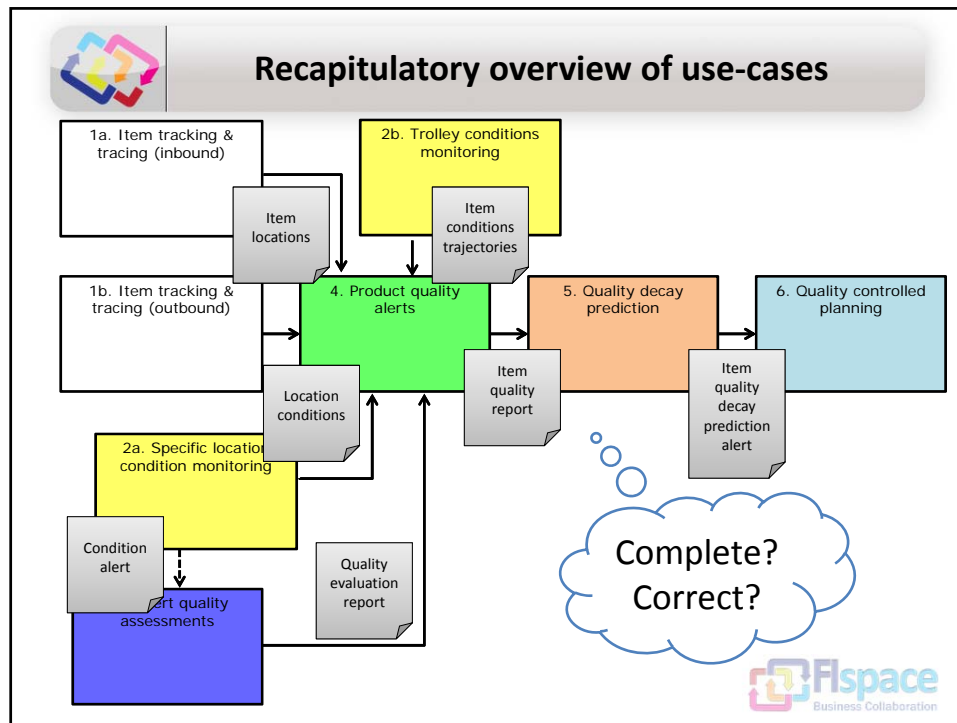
Recapitulatory overview of use-cases

1a. Item tracking & tracing (inbound)

2b. Trolley conditions monitoring

Item locations

Item conditions trajectories

1b. Item tracking & tracing (outbound)

4. Product quality alerts

5. Quality decay prediction

6. Quality controlled planning

Location conditions

Item quality report

Item quality decay prediction alert

2a. Specific location condition monitoring

Condition alert

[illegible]ert quality assessments

Quality evaluation report

Complete? Correct?

FIspace
Business Collaboration